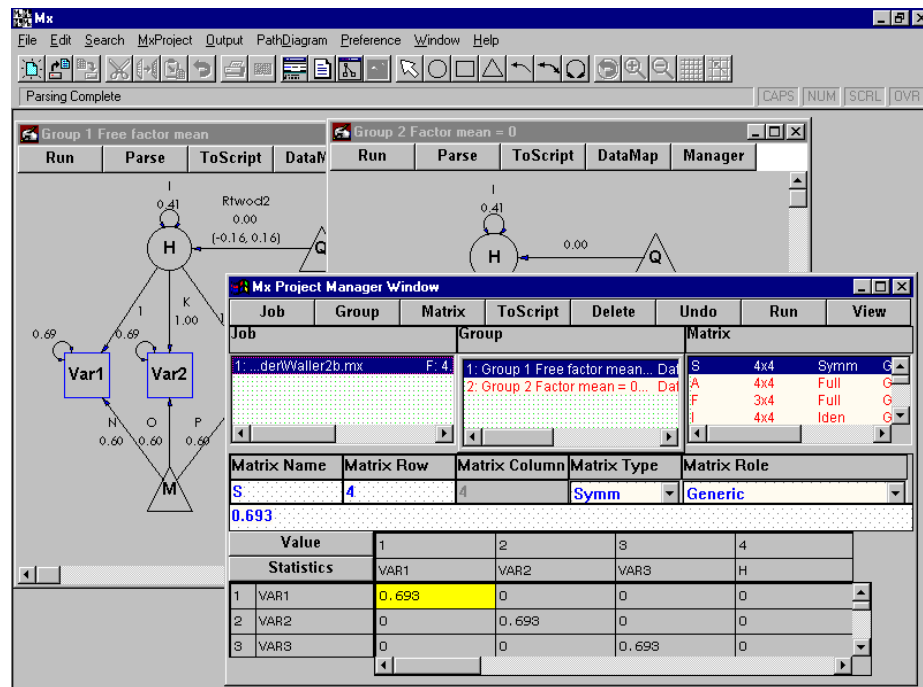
Mx

File Edit Search MxProject Output PathDiagram Preference Window Help

Parsing Complete

CAPS NUM SCRL OVR

Group 1 Free factor mean

Run Parse ToScript DataM

I
0.41
Rtwod2
0.00
(-0.16, 0.16)
H
Q
1
K
1.00
0.69
0.69
Var1
Var2
N
O
P
0.60
0.60
0.60
M

Group 2 Factor mean = 0

Run Parse ToScript DataMap Manager

I
0.41
H
0.00
Q

Mx Project Manager Window

Job Group Matrix ToScript Delete Undo Run View

Job
1: ...derWaller2b.mx F: 4.

Group
1: Group 1 Free factor mean... Dat
2: Group 2 Factor mean = 0... Dat

Matrix
S 4x4 Symm G
A 4x4 Full G
F 3x4 Full G
I 4x4 Iden G

| Matrix Name | Matrix Row | Matrix Column | Matrix Type | Matrix Role |
|---|---|---|---|---|
| S | 4 | 4 | Symm | Generic |

0.693

| Value | 1 | 2 | 3 | 4 |
|---|---|---|---|---|
| Statistics | VAR1 | VAR2 | VAR3 | H |
| 1 VAR1 | 0.693 | 0 | 0 | 0 |
| 2 VAR2 | 0 | 0.693 | 0 | 0 |
| 3 VAR3 | 0 | 0 | 0.693 | 0 |